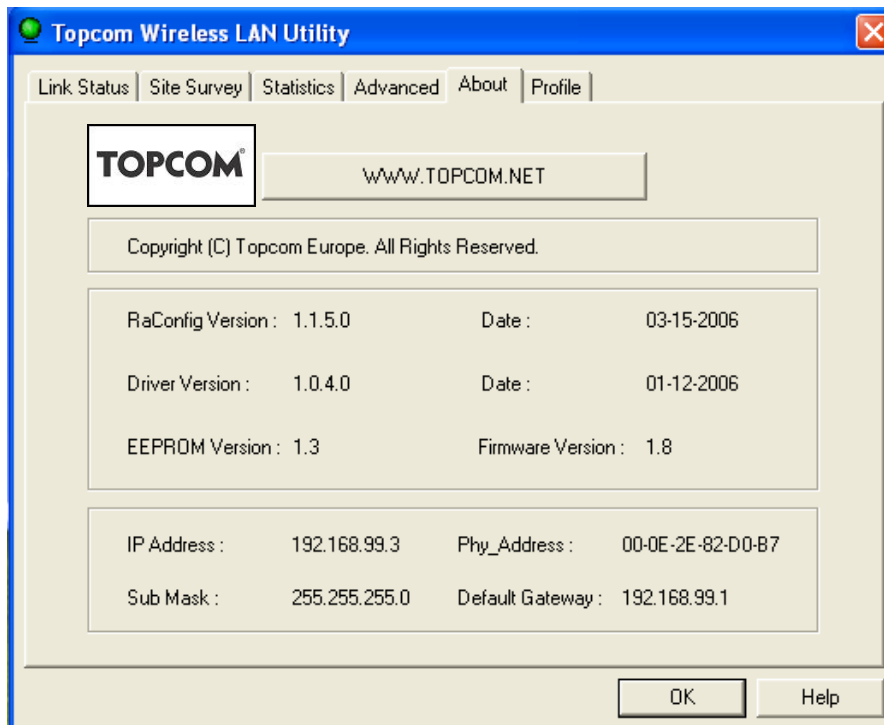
Topcom Wireless LAN Utility

Link Status | Site Survey | Statistics | Advanced | About | Profile

TOPCOM®

WWW.TOPCOM.NET

Copyright (C) Topcom Europe. All Rights Reserved.

RaConfig Version : 1.1.5.0 Date : 03-15-2006

Driver Version : 1.0.4.0 Date : 01-12-2006

EEPROM Version : 1.3 Firmware Version : 1.8

IP Address : 192.168.99.3 Phy_Address : 00-0E-2E-82-D0-B7

Sub Mask : 255.255.255.0 Default Gateway : 192.168.99.1

OK

Help